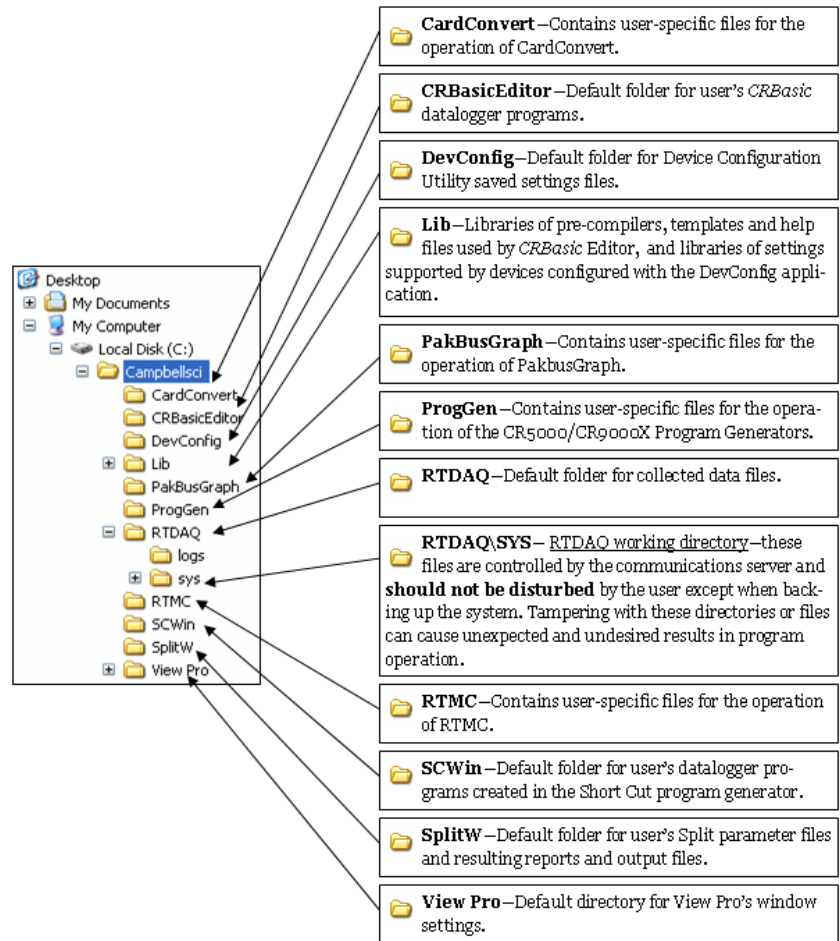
Desktop
My Documents
My Computer
Local Disk (C:)
Campbellsci
CardConvert
CRBasicEditor
DevConfig
Lib
PakBusGraph
ProgGen
RTDAQ
logs
sys
RTMC
SCWin
SplitW
View Pro

**CardConvert**—Contains user-specific files for the operation of CardConvert.

**CRBasicEditor**—Default folder for user's *CRBasic* datalogger programs.

**DevConfig**—Default folder for Device Configuration Utility saved settings files.

**Lib**—Libraries of pre-compilers, templates and help files used by *CRBasic* Editor, and libraries of settings supported by devices configured with the DevConfig application.

**PakBusGraph**—Contains user-specific files for the operation of PakbusGraph.

**ProgGen**—Contains user-specific files for the operation of the CR5000/CR9000X Program Generators.

**RTDAQ**—Default folder for collected data files.

**RTDAQ\SYS**— RTDAQ working directory—these files are controlled by the communications server and **should not be disturbed** by the user except when backing up the system. Tampering with these directories or files can cause unexpected and undesired results in program operation.

**RTMC**—Contains user-specific files for the operation of RTMC.

**SCWin**—Default folder for user's datalogger programs created in the Short Cut program generator.

**SplitW**—Default folder for user's Split parameter files and resulting reports and output files.

**View Pro**—Default directory for View Pro's window settings.